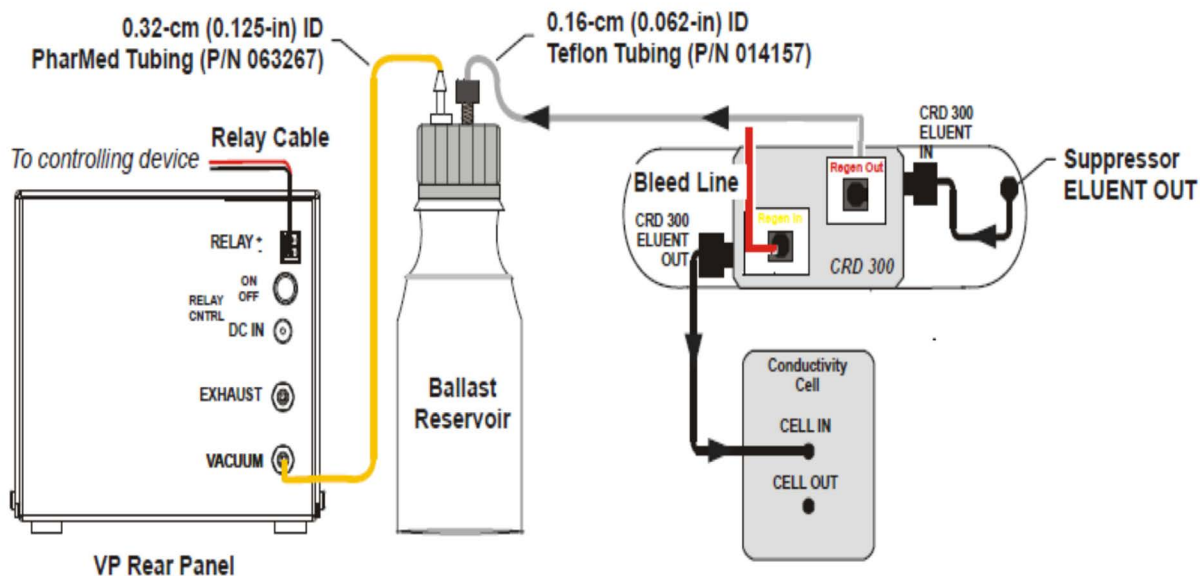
0.32-cm (0.125-in) ID
PharMed Tubing (P/N 063267)

0.16-cm (0.062-in) ID
Teflon Tubing (P/N 014157)

Relay Cable

To controlling device

RELAY + -

ON OFF

RELAY CNTRL

DC IN

EXHAUST

VACUUM

VP Rear Panel

Ballast Reservoir

Bleed Line

Regen Out

CRD 300 ELUENT IN

Suppressor ELUENT OUT

CRD 300 ELUENT OUT

Regen In

CRD 300

Conductivity Cell

CELL IN

CELL OUT